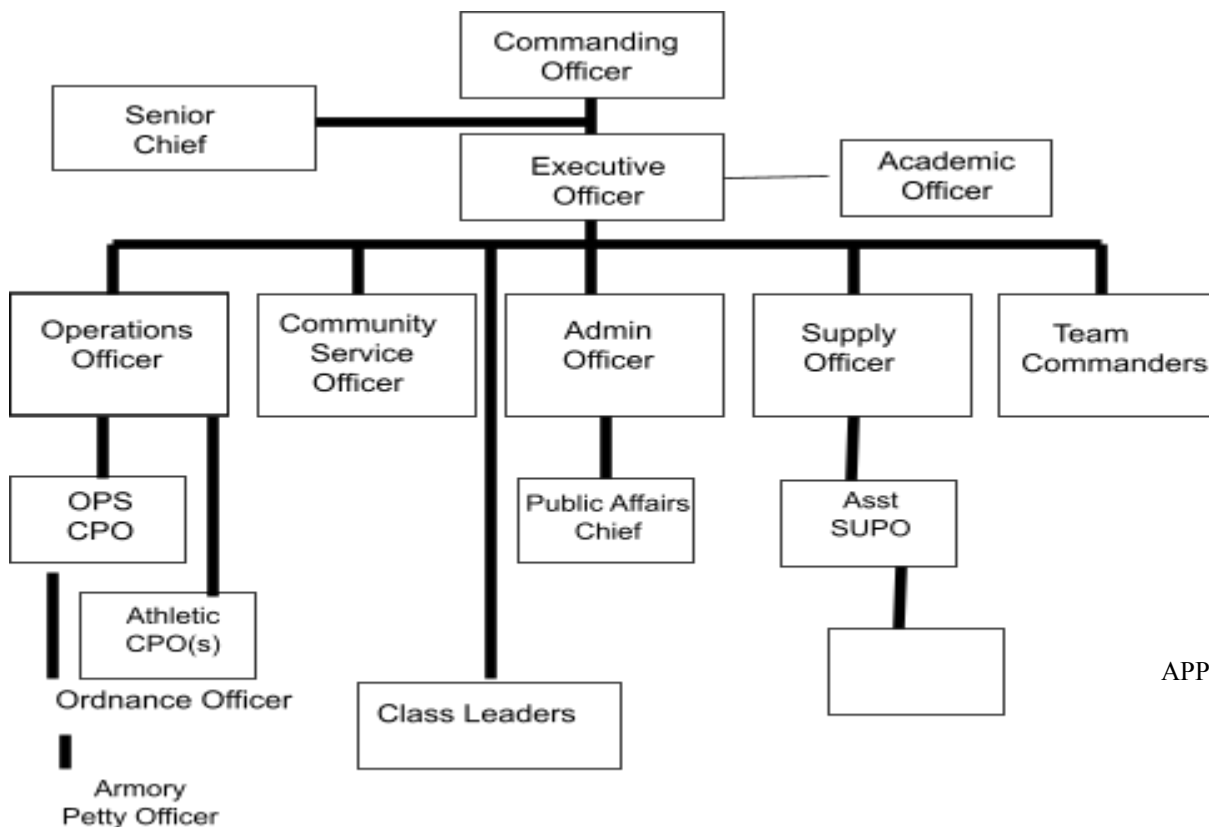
Commanding Officer

Senior Chief

Executive Officer

Academic Officer

Operations Officer

Community Service Officer

Admin Officer

Supply Officer

Team Commanders

OPS CPO

Athletic CPO(s)

Ordnance Officer

Armory Petty Officer

Class Leaders

Public Affairs Chief

Asst SUPO

APP